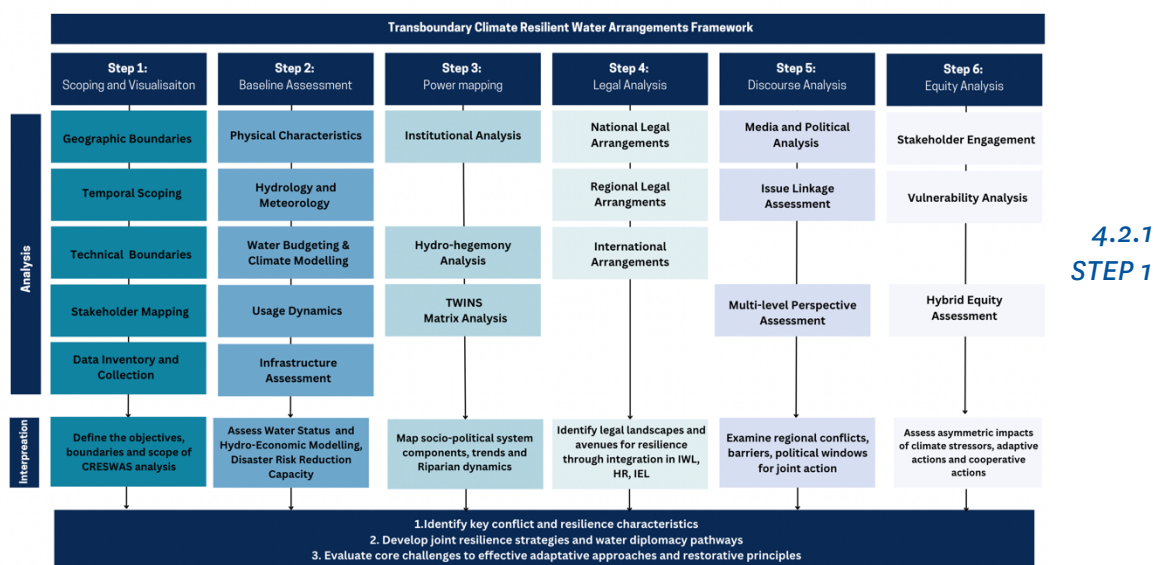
Transboundary Climate Resilient Water Arrangements Framework

Step 1:
Scoping and Visualisaiton

Step 2:
Baseline Assessment

Step 3:
Power mapping

Step 4:
Legal Analysis

Step 5:
Discourse Analysis

Step 6:
Equity Analysis

Analysis

Geographic Boundaries

Temporal Scoping

Technical Boundaries

Stakeholder Mapping

Data Inventory and Collection

Physical Characteristics

Hydrology and Meteorology

Water Budgeting & Climate Modelling

Usage Dynamics

Infrastructure Assessment

Institutional Analysis

Hydro-hegemony Analysis

TWINS Matrix Analysis

National Legal Arrangements

Regional Legal Arrangments

International Arrangements

Media and Political Analysis

Issue Linkage Assessment

Multi-level Perspective Assessment

Stakeholder Engagement

Vulnerability Analysis

Hybrid Equity Assessment

4.2.1
STEP 1

Interpretation

Define the objectives, boundaries and scope of CRESWAS analysis

Assess Water Status and Hydro-Economic Modelling, Disaster Risk Reduction Capacity

Map socio-political system components, trends and Riparian dynamics

Identify legal landscapes and avenues for resilience through integration in IWL, HR, IEL

Examine regional conflicts, barriers, political windows for joint action

Assess asymmetric impacts of climate stressors, adaptive actions and cooperative actions

1.Identify key conflict and resilience characteristics
2. Develop joint resilience strategies and water diplomacy pathways
3. Evaluate core challenges to effective adaptative approaches and restorative principles